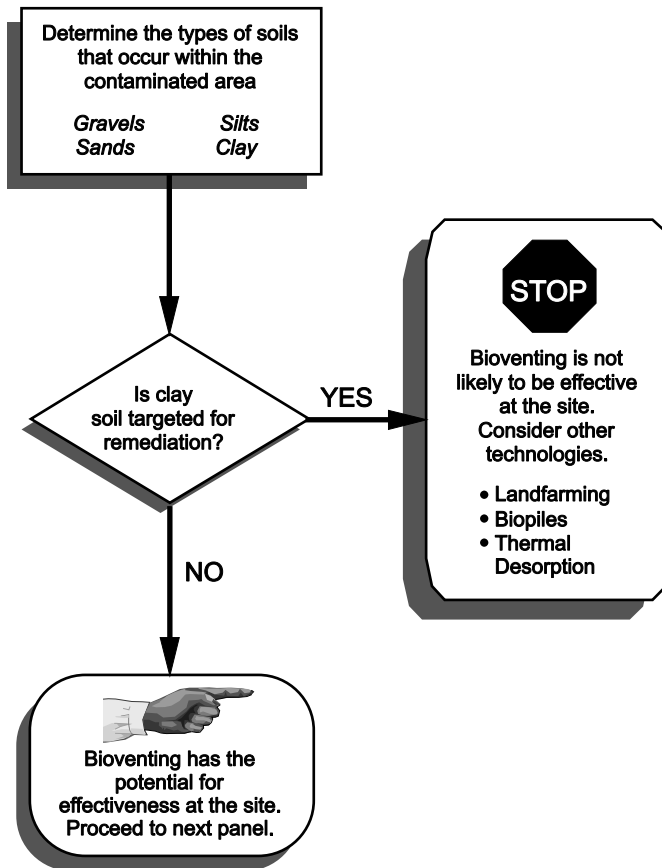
Determine the types of soils that occur within the contaminated area

Gravels Silts
Sands Clay

Is clay soil targeted for remediation?

YES

STOP

Bioventing is not likely to be effective at the site. Consider other technologies.

• Landfarming
• Biopiles
• Thermal Desorption

NO

Bioventing has the potential for effectiveness at the site. Proceed to next panel.